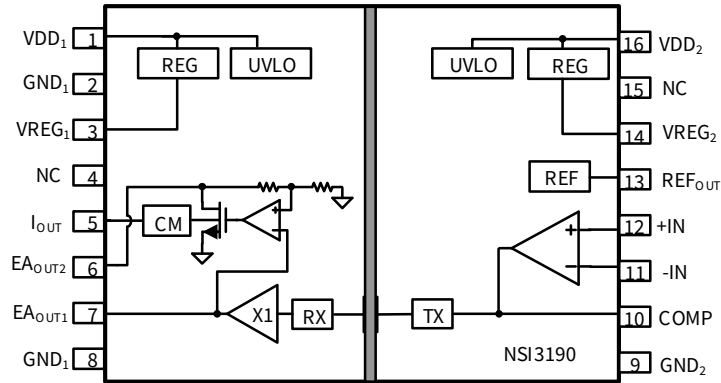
$VDD_1$ 1
$GND_1$ 2
$VREG_1$ 3
NC 4
$I_{OUT}$ 5
$EA_{OUT2}$ 6
$EA_{OUT1}$ 7
$GND_1$ 8

REG
UVLO
CM
X1
RX
TX
UVLO
REG
REF
NSI3190

16 $VDD_2$
15 NC
14 $VREG_2$
13 $REF_{OUT}$
12 +IN
11 -IN
10 COMP
9 $GND_2$